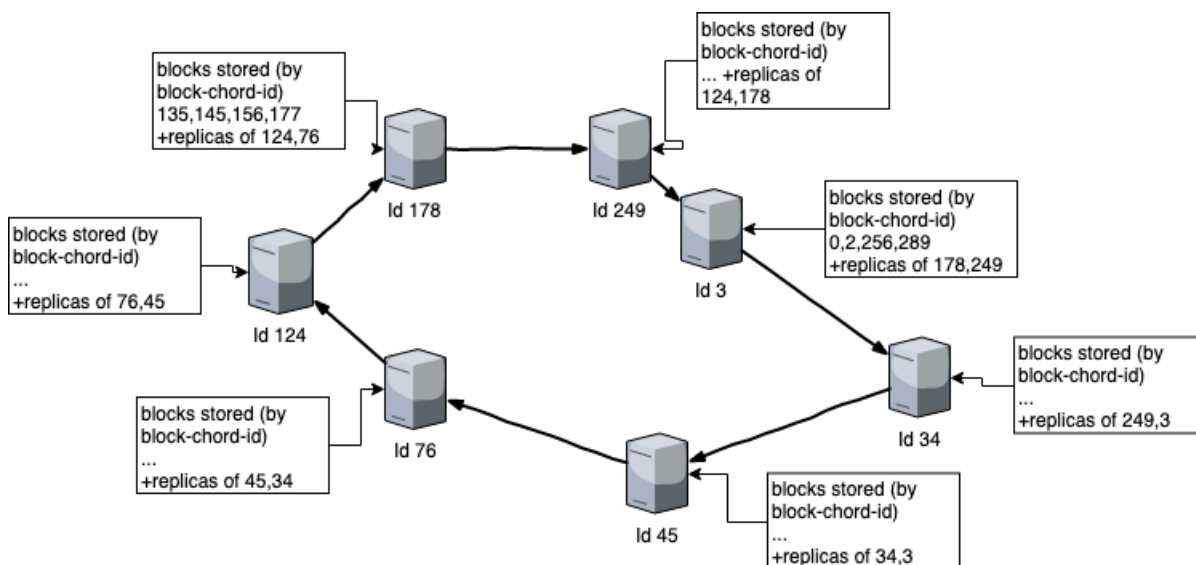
blocks stored (by block-chord-id)
135,145,156,177
+replicas of 124,76

blocks stored (by block-chord-id)
... +replicas of 124,178

Id 178

Id 249

blocks stored (by block-chord-id)
0,2,256,289
+replicas of 178,249

blocks stored (by block-chord-id)
...
+replicas of 76,45

Id 3

Id 124

blocks stored (by block-chord-id)
...
+replicas of 249,3

blocks stored (by block-chord-id)
...
+replicas of 45,34

Id 76

Id 34

Id 45

blocks stored (by block-chord-id)
...
+replicas of 34,3